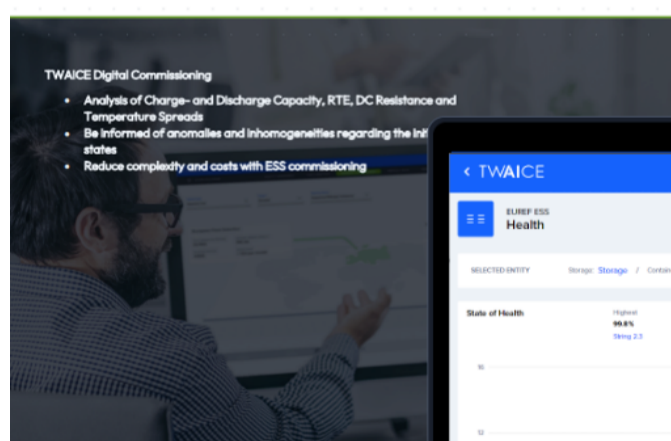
TWAICE Digital Commissioning

- Analysis of Charge- and Discharge Capacity, RTE, DC Resistance and Temperature Spreads
- Be informed of anomalies and inhomogeneities regarding the int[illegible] states
- Reduce complexity and costs with ESS commissioning

‹ TWAICE

EUREF ESS
Health

SELECTED ENTITY Storage: Storage / Contai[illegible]

State of Health

Highest
99.8%
String 2.3

15

12